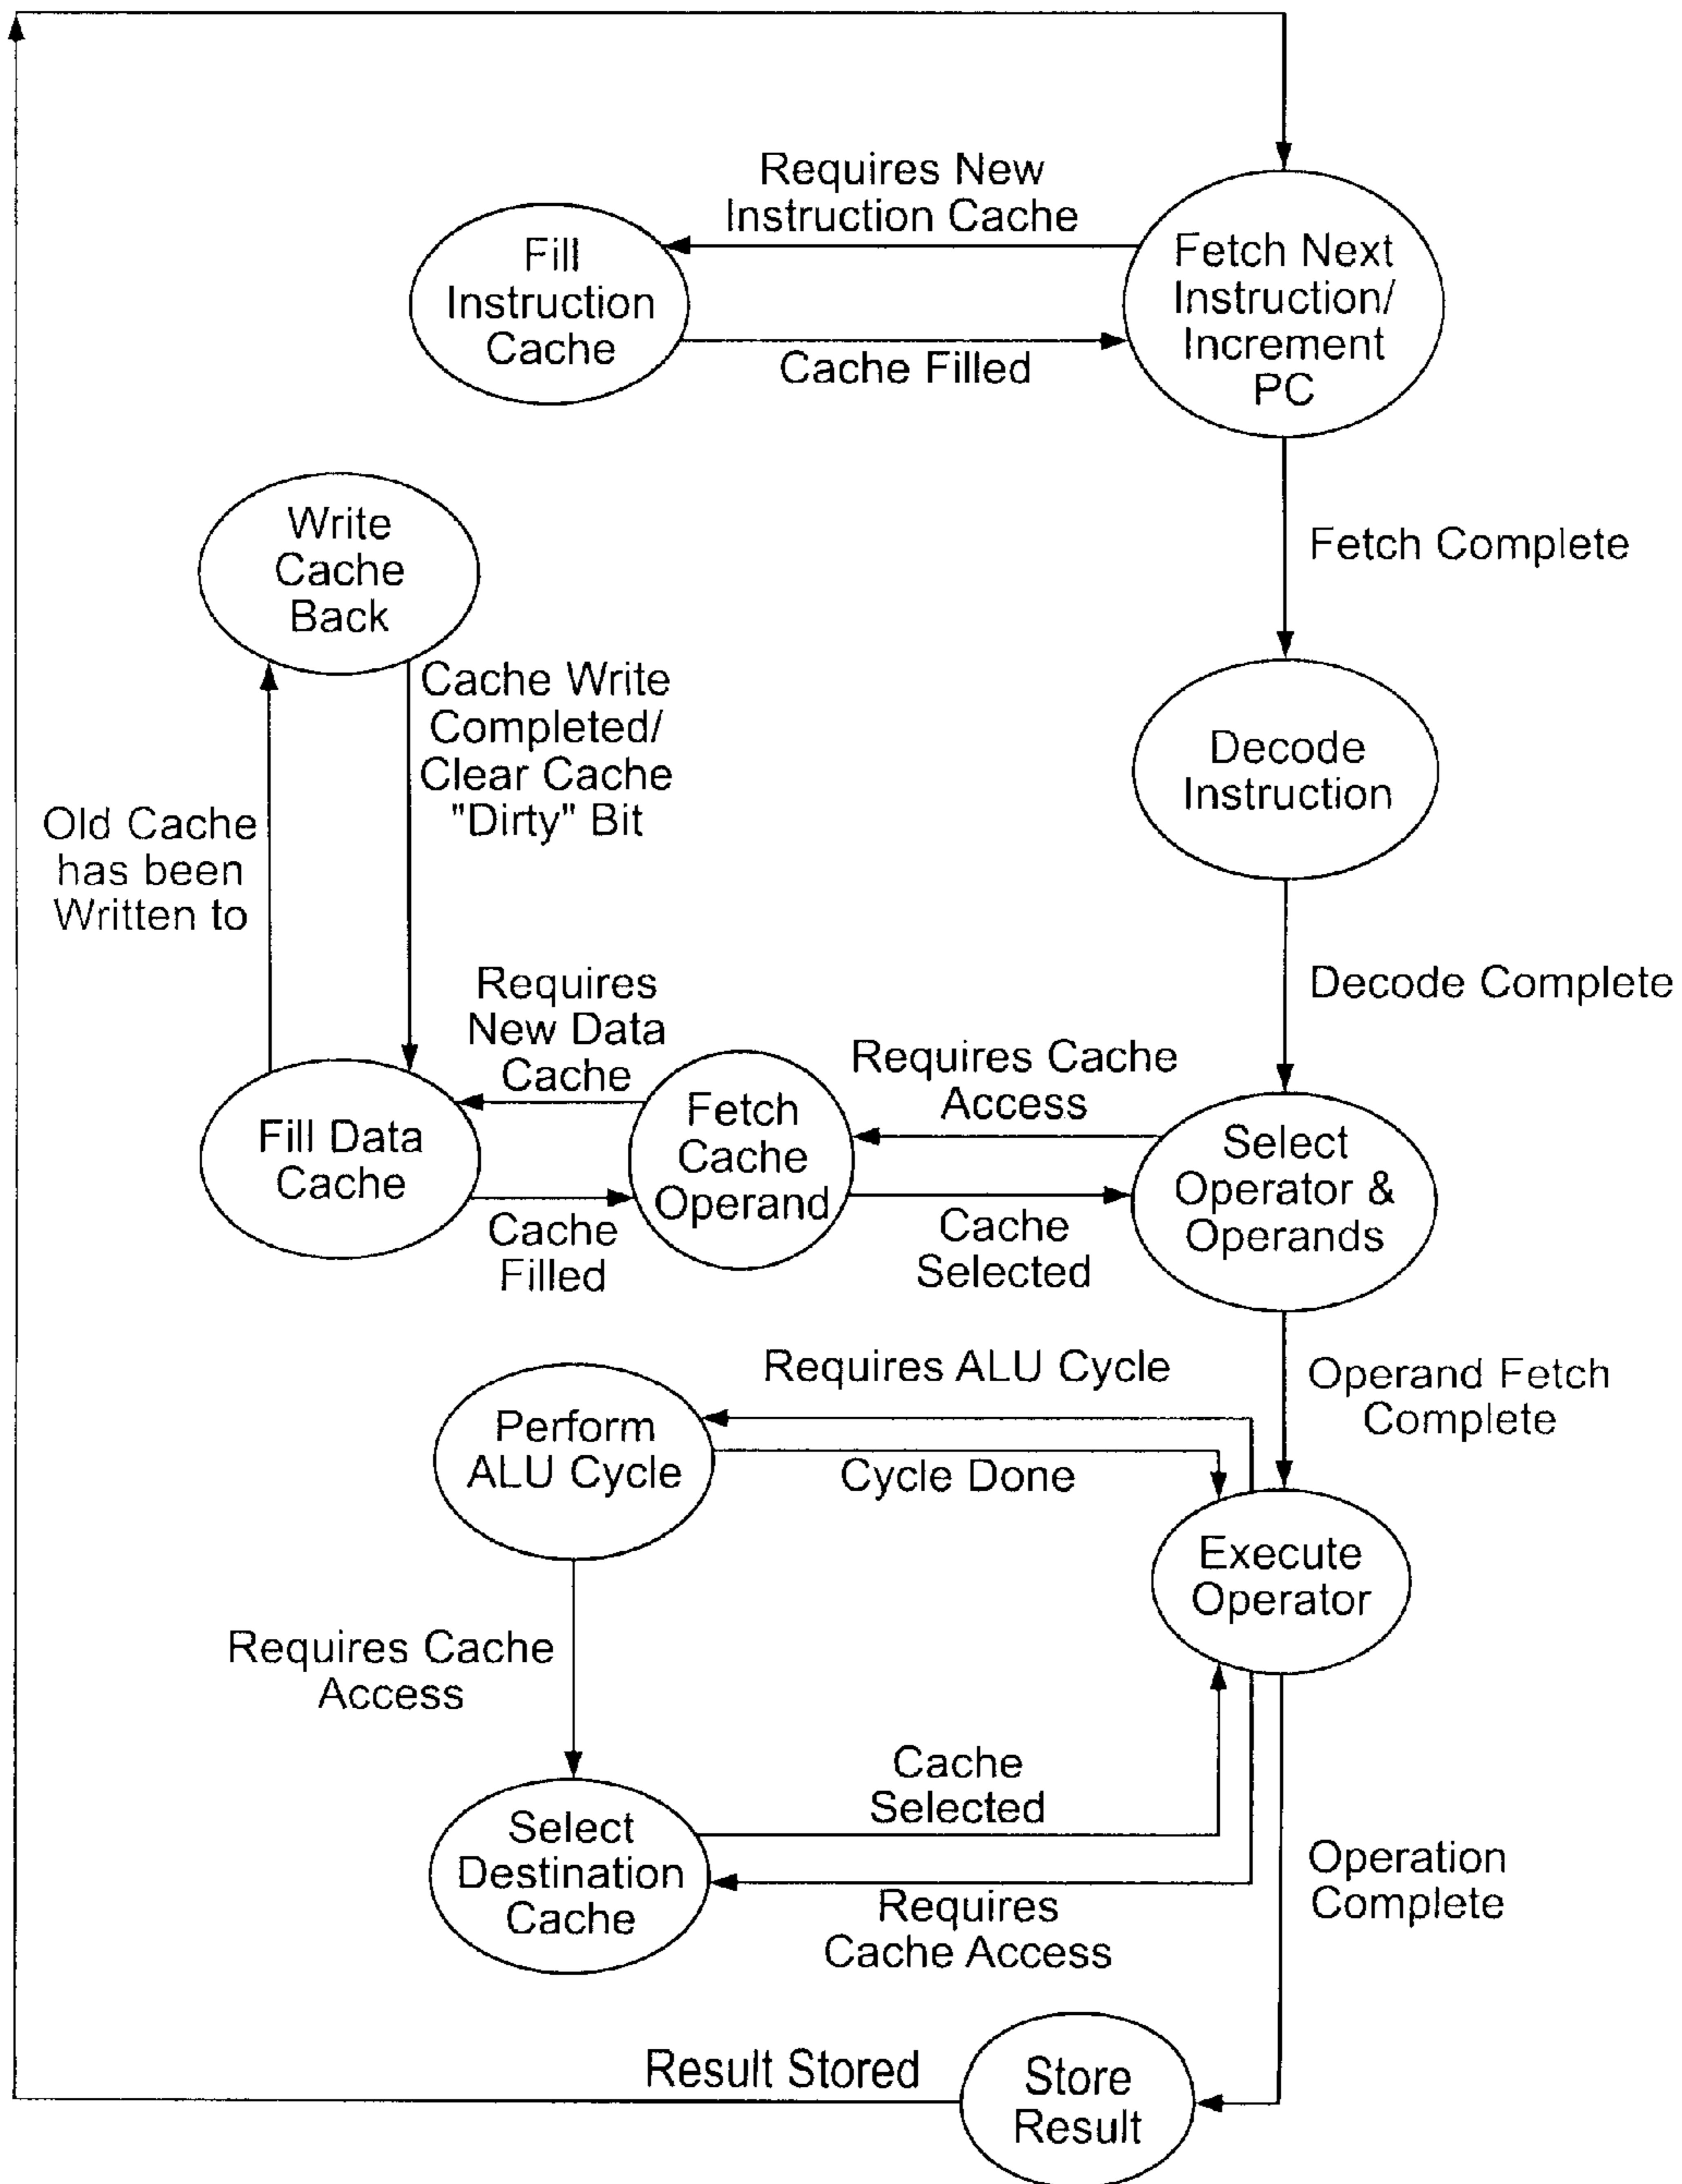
Requires New Instruction Cache

Fill Instruction Cache

Fetch Next Instruction/ Increment PC

Cache Filled

Write Cache Back

Fetch Complete

Cache Write Completed/ Clear Cache "Dirty" Bit

Decode Instruction

Old Cache has been Written to

Decode Complete

Requires New Data Cache

Requires Cache Access

Fill Data Cache

Fetch Cache Operand

Select Operator & Operands

Cache Filled

Cache Selected

Requires ALU Cycle

Operand Fetch Complete

Perform ALU Cycle

Cycle Done

Execute Operator

Requires Cache Access

Cache Selected

Select Destination Cache

Requires Cache Access

Operation Complete

Result Stored

Store Result